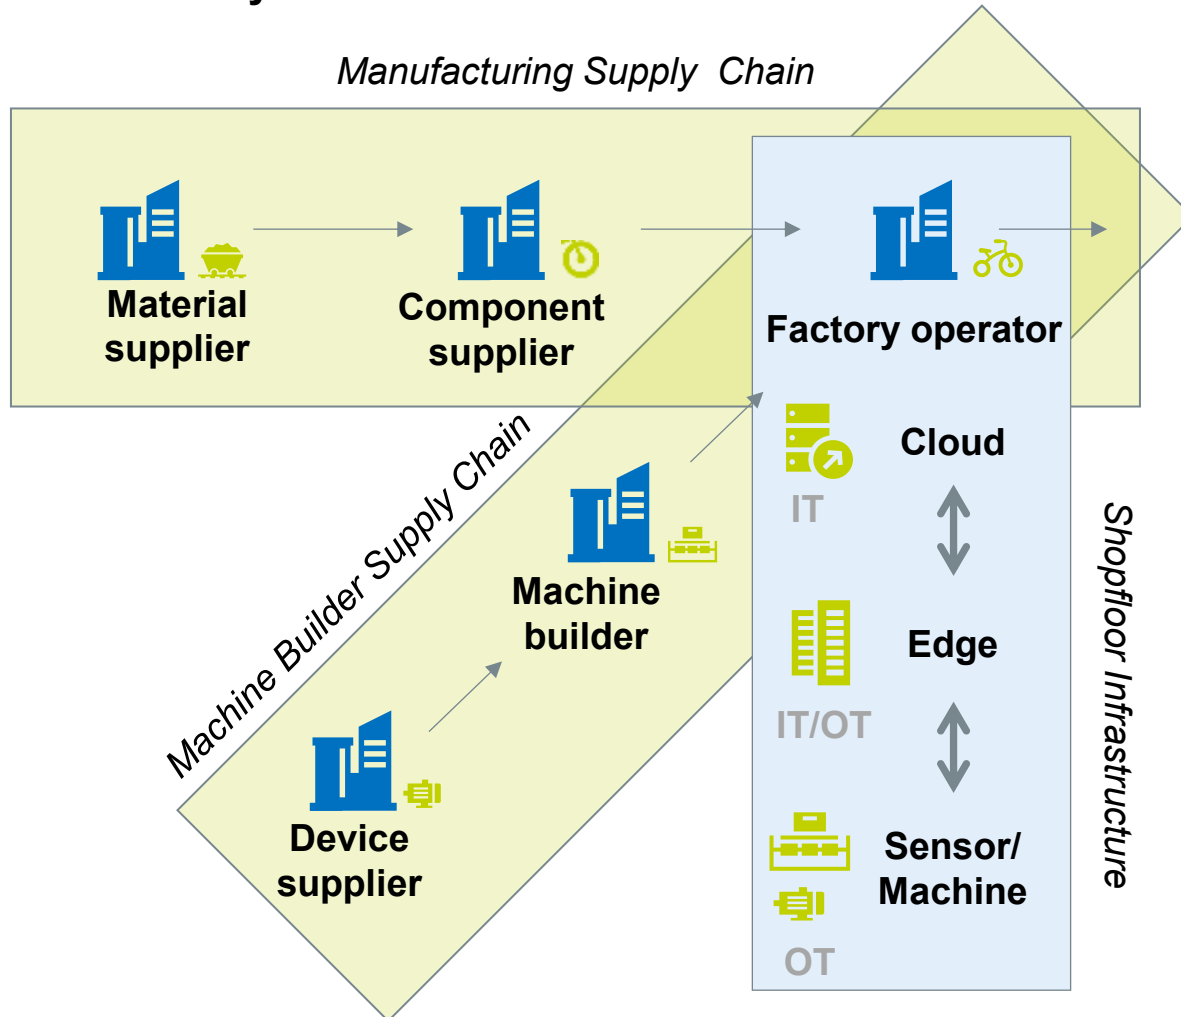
Manufacturing Supply Chain

Material supplier

Component supplier

Factory operator

Machine Builder Supply Chain

Machine builder

Device supplier

Cloud

IT

Edge

IT/OT

Sensor/ Machine

OT

Shopfloor Infrastructure